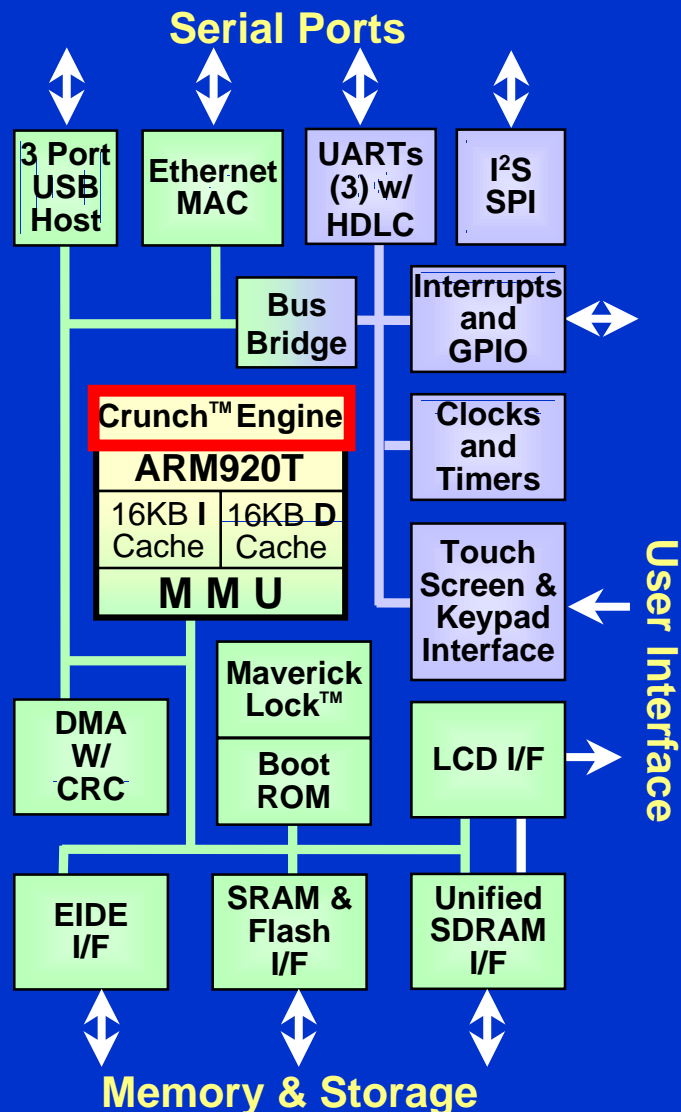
Serial Ports

3 Port USB Host

Ethernet MAC

UARTs (3) w/ HDLC

I$^2$S SPI

Bus Bridge

Interrupts and GPIO

Crunch$^{TM}$ Engine

ARM920T

16KB I Cache

16KB D Cache

M M U

Clocks and Timers

Touch Screen & Keypad Interface

User Interface

Maverick Lock$^{TM}$

Boot ROM

DMA W/ CRC

LCD I/F

EIDE I/F

SRAM & Flash I/F

Unified SDRAM I/F

Memory & Storage